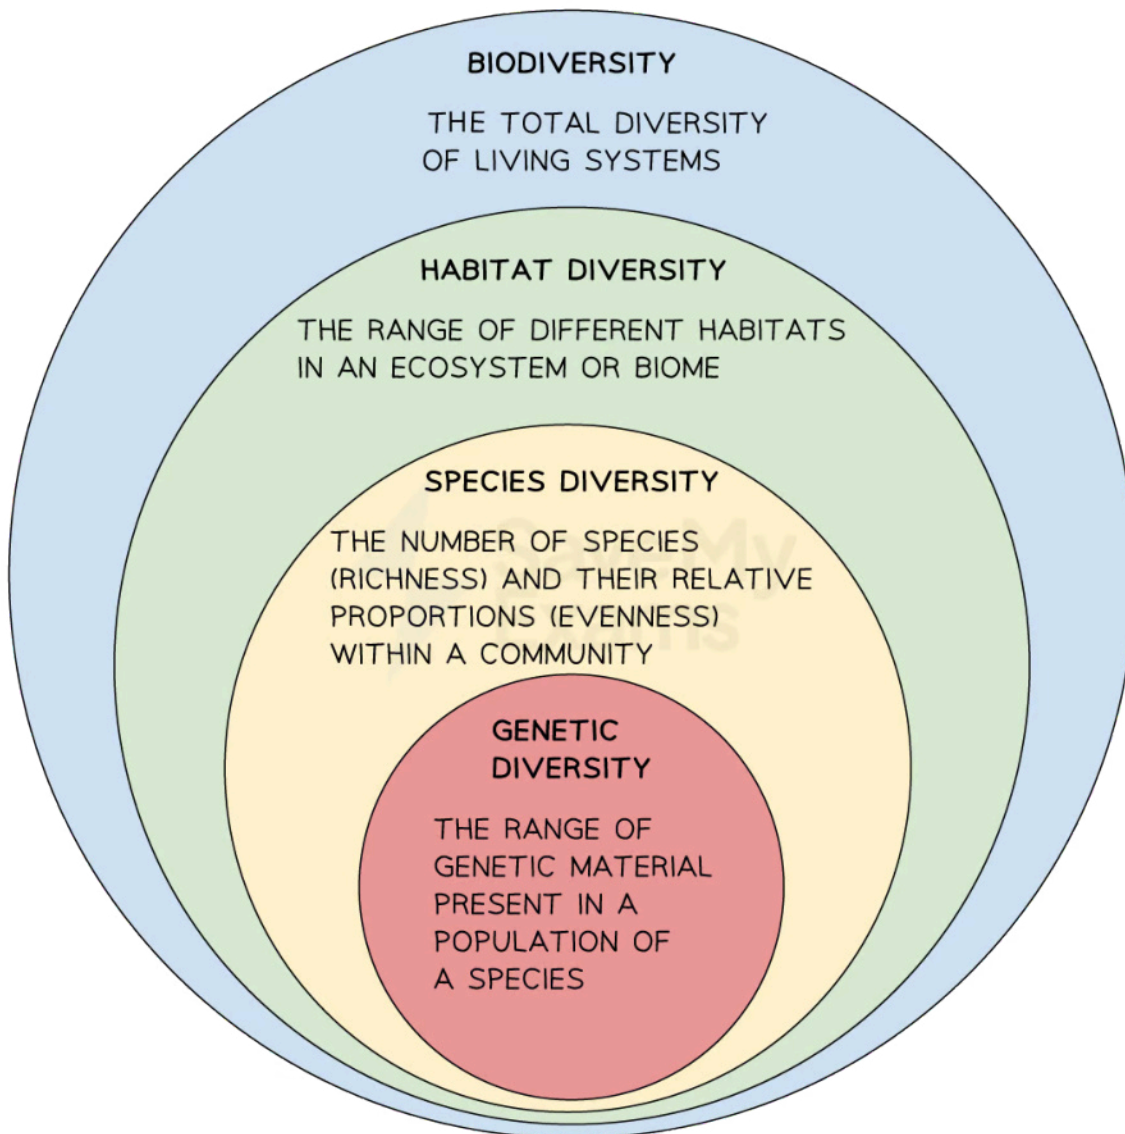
BIODIVERSITY

THE TOTAL DIVERSITY OF LIVING SYSTEMS

HABITAT DIVERSITY

THE RANGE OF DIFFERENT HABITATS IN AN ECOSYSTEM OR BIOME

SPECIES DIVERSITY

THE NUMBER OF SPECIES (RICHNESS) AND THEIR RELATIVE PROPORTIONS (EVENNESS) WITHIN A COMMUNITY

GENETIC DIVERSITY

THE RANGE OF GENETIC MATERIAL PRESENT IN A POPULATION OF A SPECIES

Save My Exams